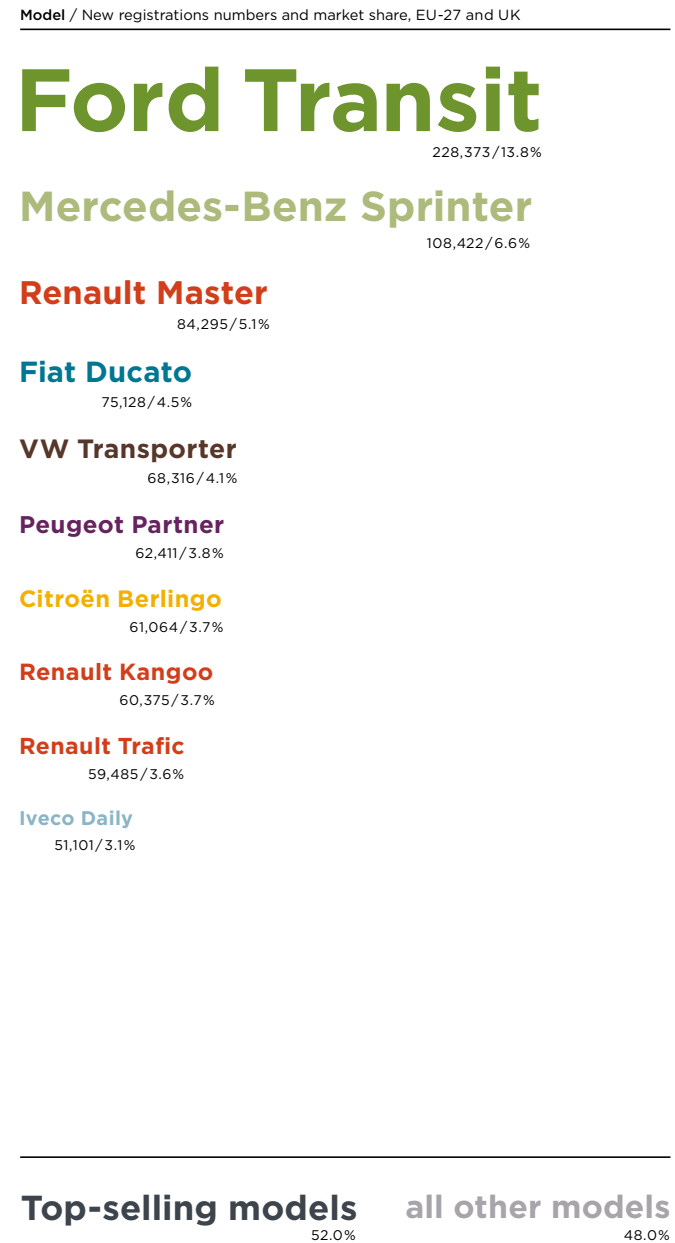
Model / New registrations numbers and market share, EU-27 and UK

Ford Transit
228,373/13.8%

Mercedes-Benz Sprinter
108,422/6.6%

Renault Master
84,295/5.1%

Fiat Ducato
75,128/4.5%

VW Transporter
68,316/4.1%

Peugeot Partner
62,411/3.8%

Citroën Berlingo
61,064/3.7%

Renault Kangoo
60,375/3.7%

Renault Trafic
59,485/3.6%

Iveco Daily
51,101/3.1%

Top-selling models
52.0%

all other models
48.0%